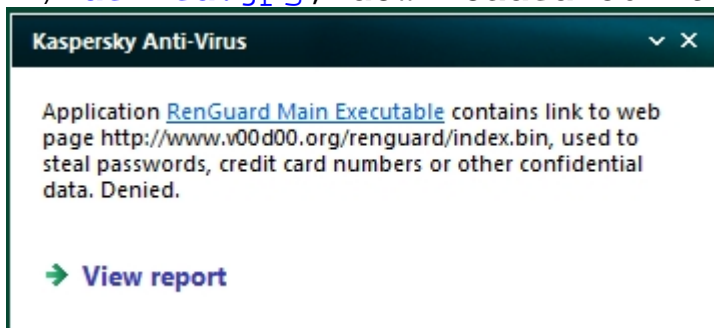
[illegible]

Kaspersky Anti-Virus

Application RenGuard Main Executable contains link to web page http://www.v00d00.org/renguard/index.bin, used to steal passwords, credit card numbers or other confidential data. Denied.

→ View report